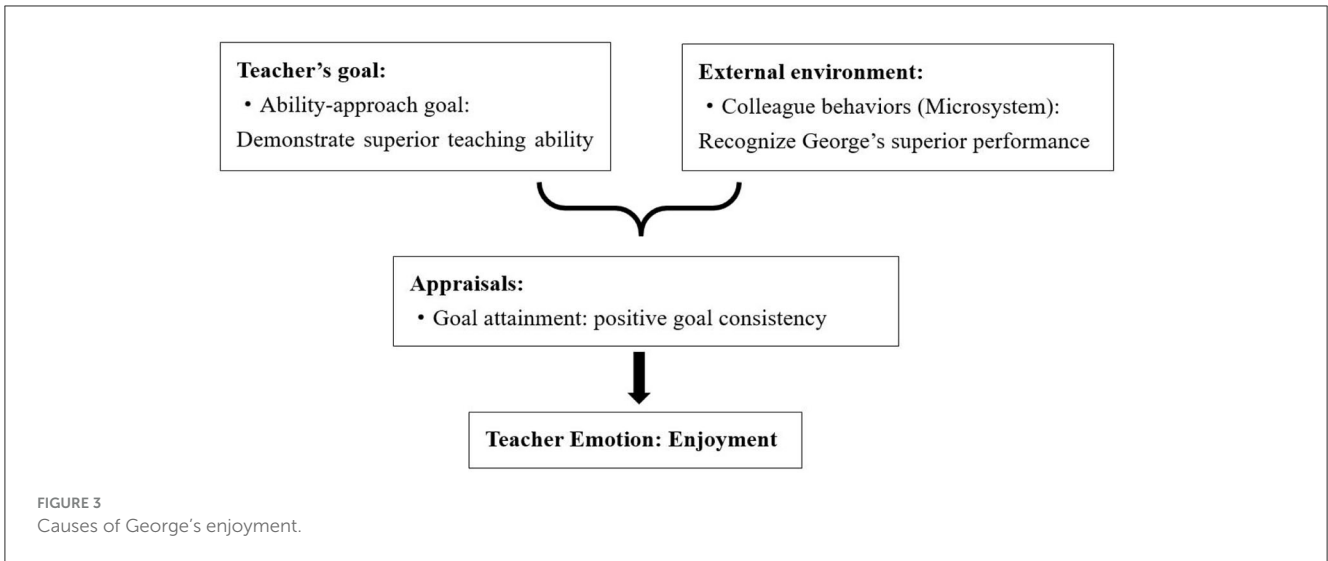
Teacher's goal:
• Ability-approach goal:
Demonstrate superior teaching ability

External environment:
• Colleague behaviors (Microsystem):
Recognize George's superior performance

Appraisals:
• Goal attainment: positive goal consistency

Teacher Emotion: Enjoyment

FIGURE 3
Causes of George's enjoyment.